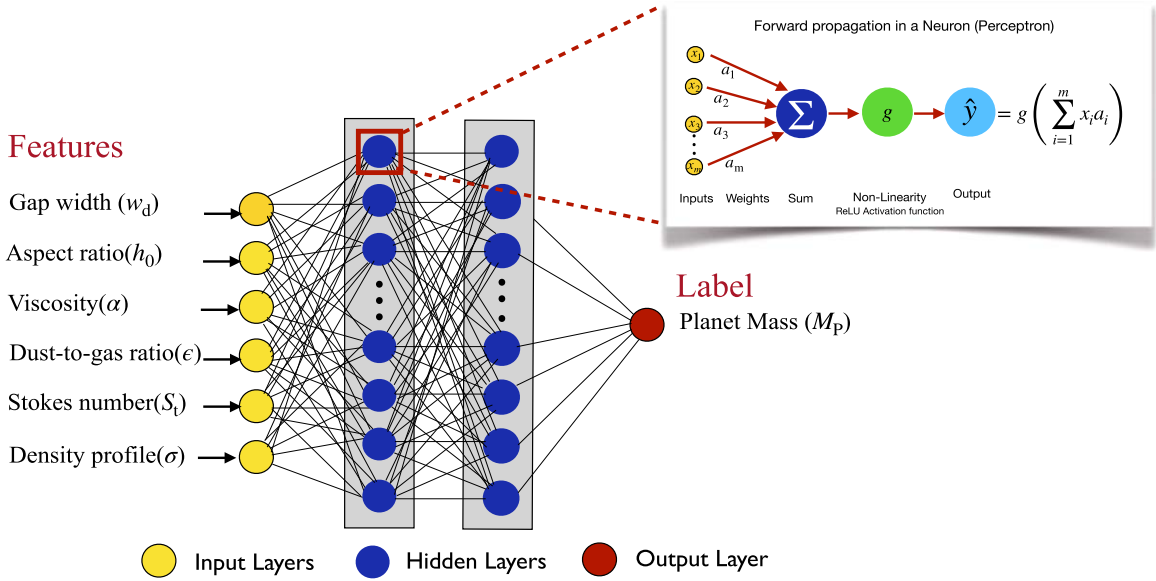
Forward propagation in a Neuron (Perceptron)

$x_1$ $a_1$
$x_2$ $a_2$
$x_3$ $a_3$
$x_m$ $a_m$

$\sum$ $g$ $\hat{y}$ $= g\left(\sum_{i=1}^{m} x_i a_i\right)$

Inputs Weights Sum Non-Linearity ReLU Activation function Output

Features

Gap width ($w_d$)

Aspect ratio($h_0$)

Viscosity($\alpha$)

Dust-to-gas ratio($\epsilon$)

Stokes number($S_t$)

Density profile($\sigma$)

Label

Planet Mass ($M_P$)

Input Layers Hidden Layers Output Layer